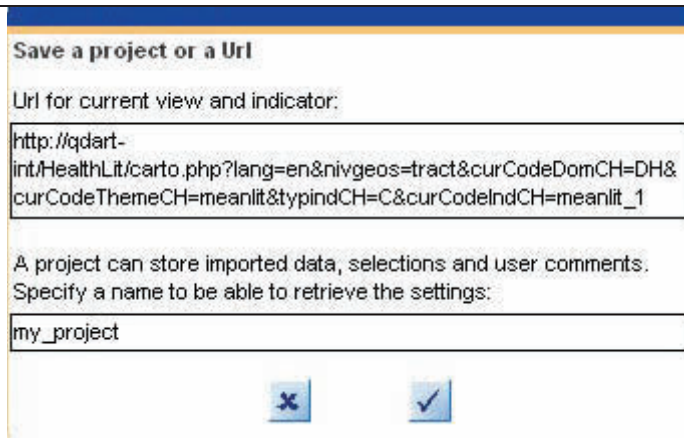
Save a project or a Url

Url for current view and indicator:

http://qdart-int/HealthLit/carto.php?lang=en&nivgeos=tract&curCodeDomCH=DH&curCodeThemeCH=meanlit&typindCH=C&curCodeIndCH=meanlit_1

A project can store imported data, selections and user comments. Specify a name to be able to retrieve the settings:

my_project